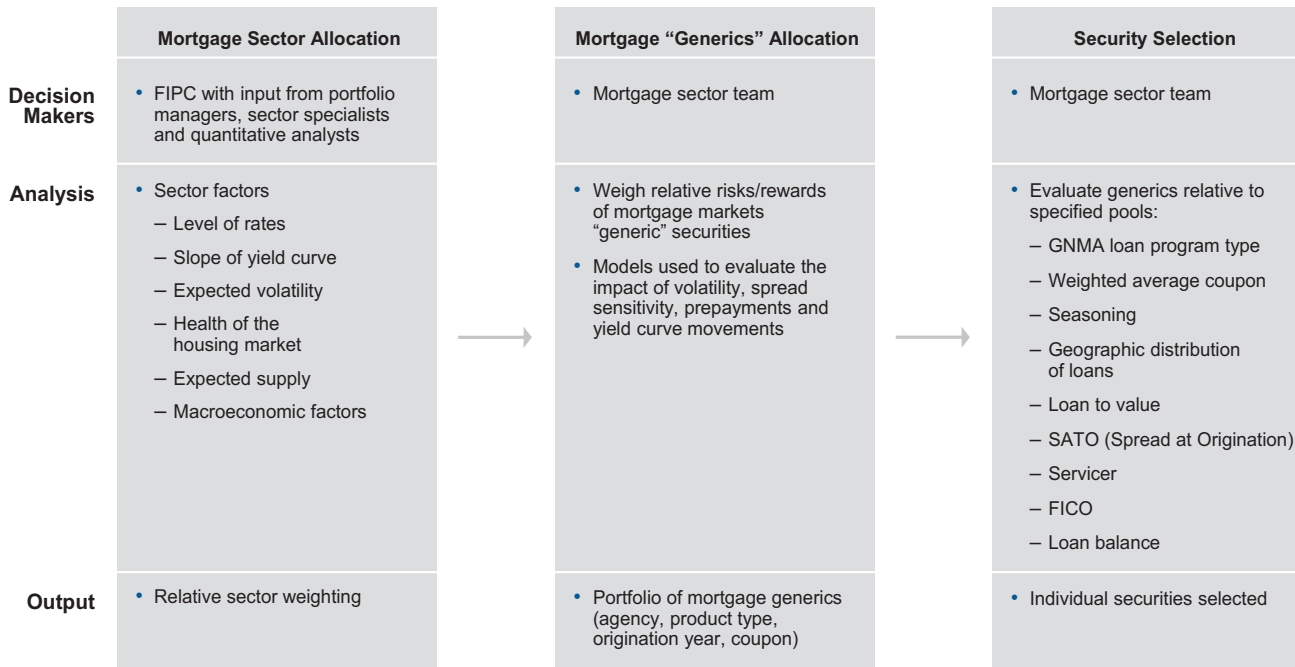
| | Mortgage Sector Allocation | Mortgage "Generics" Allocation | Security Selection |
|---|---|---|---|
| Decision Makers | • FIPC with input from portfolio managers, sector specialists and quantitative analysts | • Mortgage sector team | • Mortgage sector team |
| Analysis | • Sector factors<br>– Level of rates<br>– Slope of yield curve<br>– Expected volatility<br>– Health of the housing market<br>– Expected supply<br>– Macroeconomic factors | • Weigh relative risks/rewards of mortgage markets "generic" securities<br>• Models used to evaluate the impact of volatility, spread sensitivity, prepayments and yield curve movements | • Evaluate generics relative to specified pools:<br>– GNMA loan program type<br>– Weighted average coupon<br>– Seasoning<br>– Geographic distribution of loans<br>– Loan to value<br>– SATO (Spread at Origination)<br>– Servicer<br>– FICO<br>– Loan balance |
| Output | • Relative sector weighting | • Portfolio of mortgage generics (agency, product type, origination year, coupon) | • Individual securities selected |